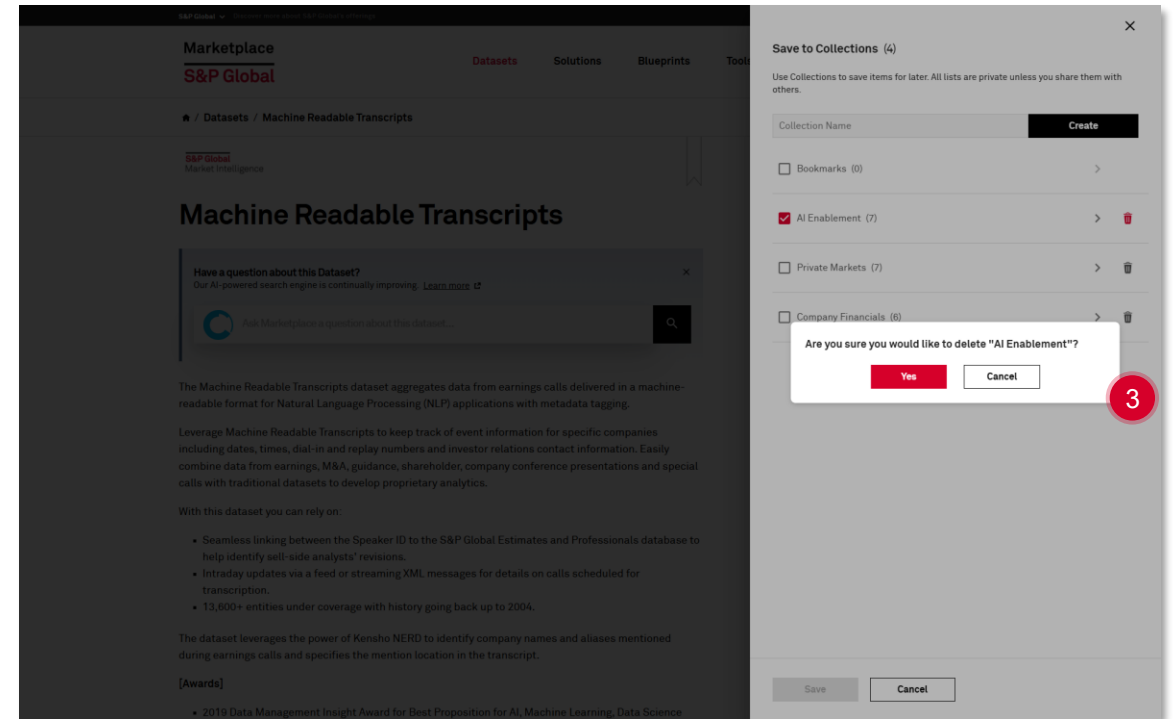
S&P Global Discover more about S&P Global's offerings

Marketplace
S&P Global

Datasets Solutions Blueprints Tools

Datasets / Machine Readable Transcripts

S&P Global
Market Intelligence

Machine Readable Transcripts

Have a question about this Dataset?
Our AI-powered search engine is continually improving. Learn more

Ask Marketplace a question about this dataset...

The Machine Readable Transcripts dataset aggregates data from earnings calls delivered in a machine-readable format for Natural Language Processing (NLP) applications with metadata tagging.

Leverage Machine Readable Transcripts to keep track of event information for specific companies including dates, times, dial-in and replay numbers and investor relations contact information. Easily combine data from earnings, M&A, guidance, shareholder, company conference presentations and special calls with traditional datasets to develop proprietary analytics.

With this dataset you can rely on:

• Seamless linking between the Speaker ID to the S&P Global Estimates and Professionals database to help identify sell-side analysts' revisions.
• Intraday updates via a feed or streaming XML messages for details on calls scheduled for transcription.
• 13,600+ entities under coverage with history going back up to 2004.

The dataset leverages the power of Kensho NERD to identify company names and aliases mentioned during earnings calls and specifies the mention location in the transcript.

[Awards]

• 2019 Data Management Insight Award for Best Proposition for AI, Machine Learning, Data Science

Save to Collections (4)

Use Collections to save items for later. All lists are private unless you share them with others.

Collection Name
Create

Bookmarks (0)

AI Enablement (7)

Private Markets (7)

Company Financials (6)

Are you sure you would like to delete "AI Enablement"?

Yes Cancel

3

Save Cancel